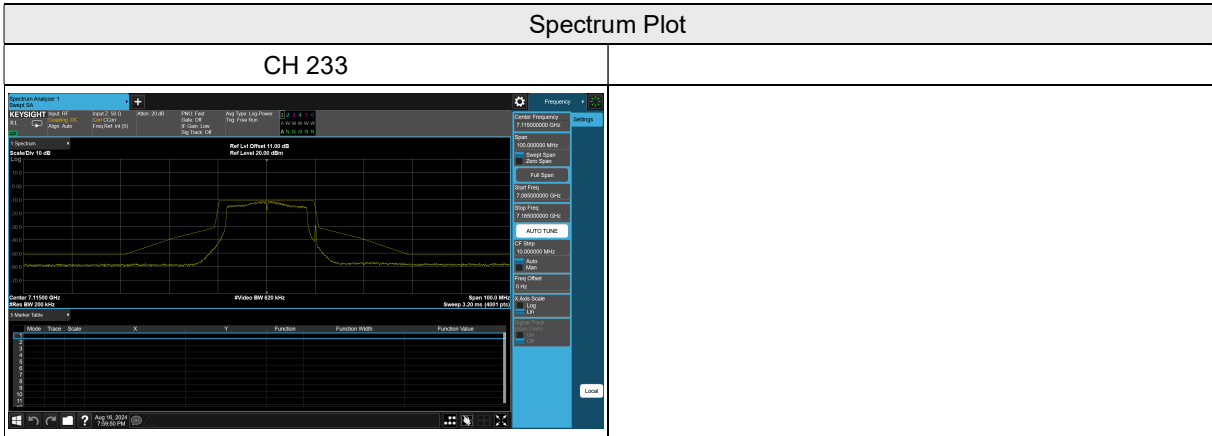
Spectrum Plot

CH 233

Spectrum Analyzer 1
Swept SA

Frequency

KEYSIGHT Input: RF Coupling: DC Align: Auto
Input Z: 50 Ω Corr CCorr Freq Ref: Int (S)
Atten: 20 dB
PNO: Fast Gate: Off IF Gain: Low Sig Track: Off
Avg Type: Log-Power Trig: Free Run
1 2 3 4 5 6
A W W W W W
A N N N N N

1 Spectrum
Scale/Div 10 dB
Log
Ref Lvl Offset 11.00 dB
Ref Level 20.00 dBm

10.0
0.00
-10.0
-20.0
-30.0
-40.0
-50.0
-60.0
-70.0

Center 7.11500 GHz
#Res BW 200 kHz
#Video BW 620 kHz
Span 100.0 MHz
Sweep 3.20 ms (4001 pts)

5 Marker Table
Mode Trace Scale X Y Function Function Width Function Value
1
2
3
4
5
6
7
8
9
10
11
12

Center Frequency
7.115000000 GHz
Settings
Span
100.000000 MHz
Swept Span
Zero Span
Full Span
Start Freq
7.065000000 GHz
Stop Freq
7.165000000 GHz
AUTO TUNE
CF Step
10.000000 MHz
Auto
Man
Freq Offset
0 Hz
X Axis Scale
Log
Lin
Signal Track (Span Zoom)
On
Off
Local

Aug 16, 2024
7:09:50 PM